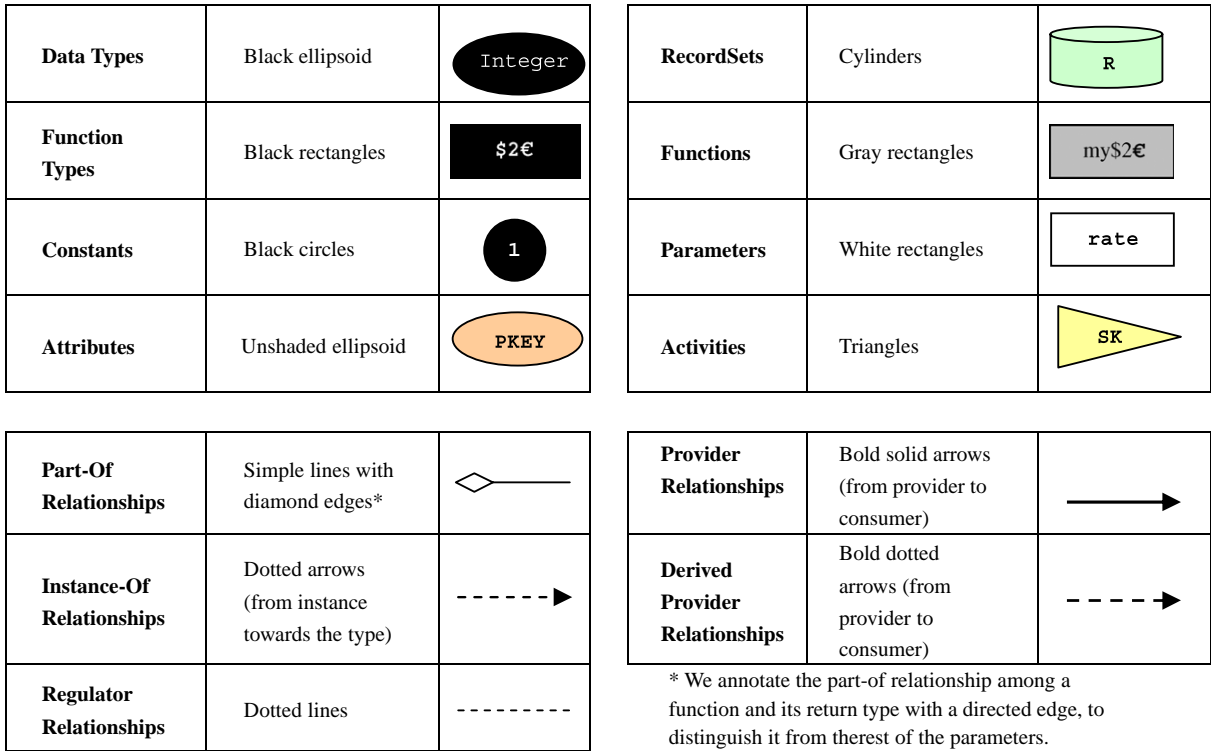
| Data Types | Black ellipsoid | Integer |
|---|---|---|
| Function Types | Black rectangles | \$2€ |
| Constants | Black circles | 1 |
| Attributes | Unshaded ellipsoid | PKEY |

| RecordSets | Cylinders | R |
|---|---|---|
| Functions | Gray rectangles | my\$2€ |
| Parameters | White rectangles | rate |
| Activities | Triangles | SK |

| Part-Of Relationships | Simple lines with diamond edges* | |
|---|---|---|
| Instance-Of Relationships | Dotted arrows (from instance towards the type) | |
| Regulator Relationships | Dotted lines | |

| Provider Relationships | Bold solid arrows (from provider to consumer) | |
|---|---|---|
| Derived Provider Relationships | Bold dotted arrows (from provider to consumer) | |

* We annotate the part-of relationship among a function and its return type with a directed edge, to distinguish it from therest of the parameters.